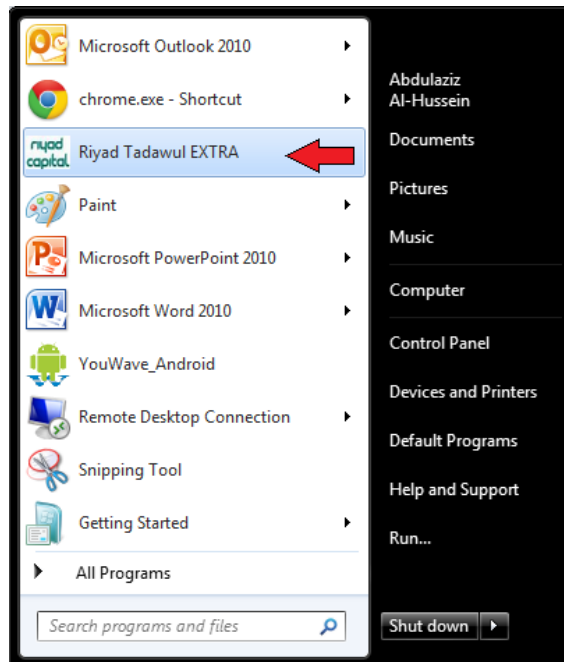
Microsoft Outlook 2010
chrome.exe - Shortcut
riyad capital Riyad Tadawul EXTRA
Paint
Microsoft PowerPoint 2010
Microsoft Word 2010
YouWave_Android
Remote Desktop Connection
Snipping Tool
Getting Started
All Programs
Search programs and files

Abdulaziz Al-Hussein
Documents
Pictures
Music
Computer
Control Panel
Devices and Printers
Default Programs
Help and Support
Run...
Shut down